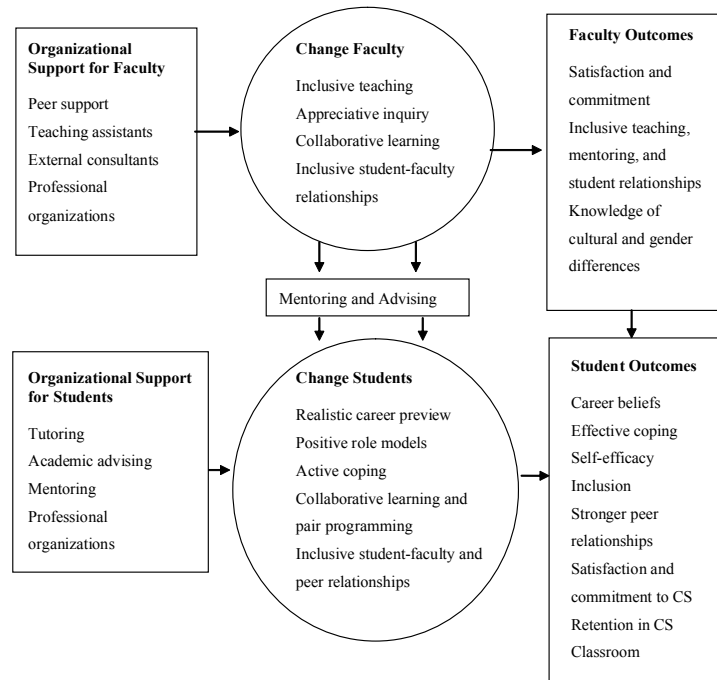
**Organizational Support for Faculty**

Peer support
Teaching assistants
External consultants
Professional organizations

**Change Faculty**

Inclusive teaching
Appreciative inquiry
Collaborative learning
Inclusive student-faculty relationships

**Faculty Outcomes**

Satisfaction and commitment
Inclusive teaching, mentoring, and student relationships
Knowledge of cultural and gender differences

Mentoring and Advising

**Organizational Support for Students**

Tutoring
Academic advising
Mentoring
Professional organizations

**Change Students**

Realistic career preview
Positive role models
Active coping
Collaborative learning and pair programming
Inclusive student-faculty and peer relationships

**Student Outcomes**

Career beliefs
Effective coping
Self-efficacy
Inclusion
Stronger peer relationships
Satisfaction and commitment to CS
Retention in CS
Classroom